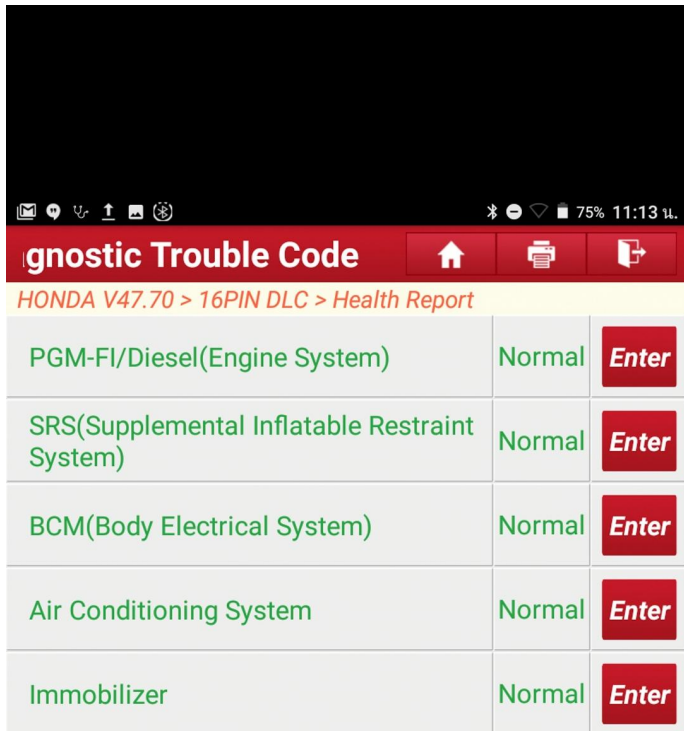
75% 11:13 น.

gnostic Trouble Code

HONDA V47.70 > 16PIN DLC > Health Report

| | | |
|---|---|---|
| PGM-FI/Diesel(Engine System) | Normal | Enter |
| SRS(Supplemental Inflatable Restraint System) | Normal | Enter |
| BCM(Body Electrical System) | Normal | Enter |
| Air Conditioning System | Normal | Enter |
| Immobilizer | Normal | Enter |